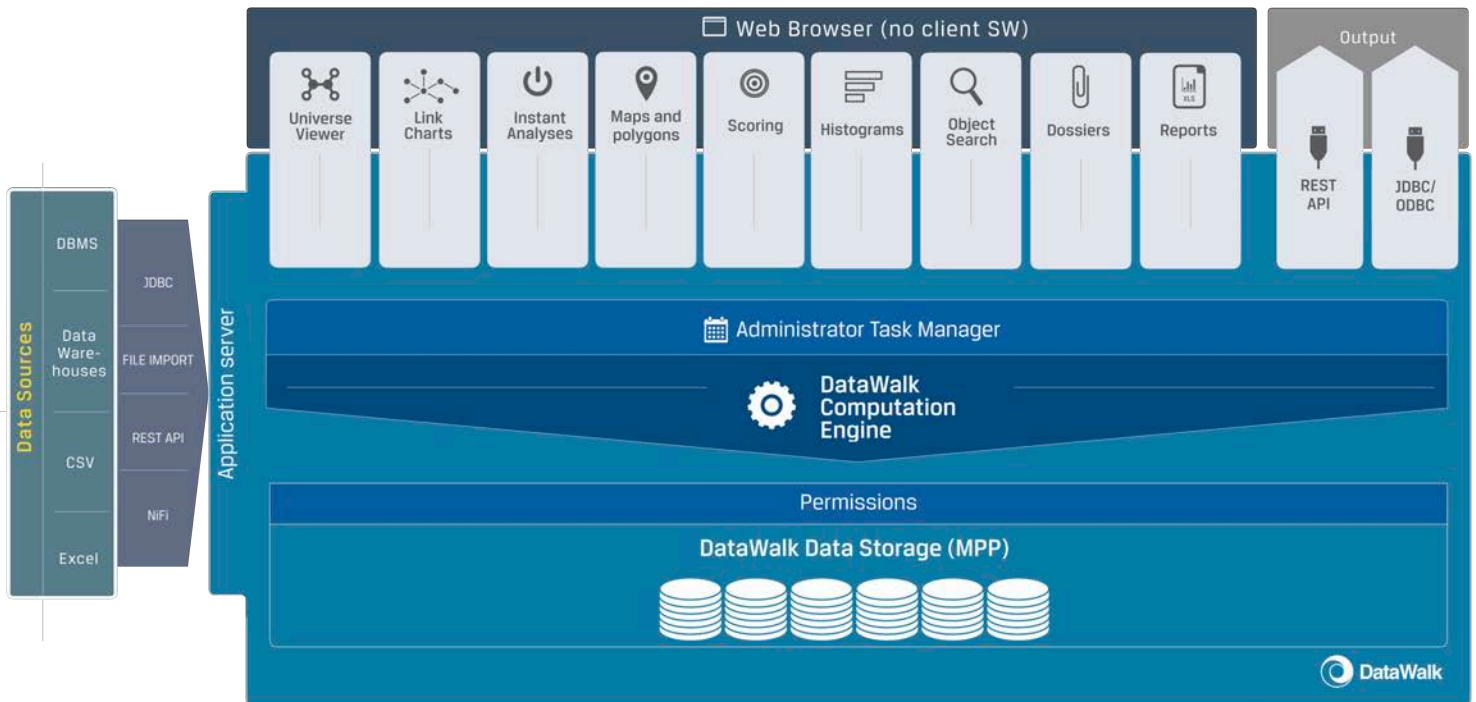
Web Browser (no client SW)

Universe Viewer

Link Charts

Instant Analyses

Maps and polygons

Scoring

Histograms

Object Search

Dossiers

Reports

XLS

Output

REST API

JDBC/ ODBC

Data Sources

DBMS

Data Warehouses

CSV

Excel

JDBC

FILE IMPORT

REST API

NiFi

Application server

Administrator Task Manager

DataWalk Computation Engine

Permissions

DataWalk Data Storage (MPP)

DataWalk